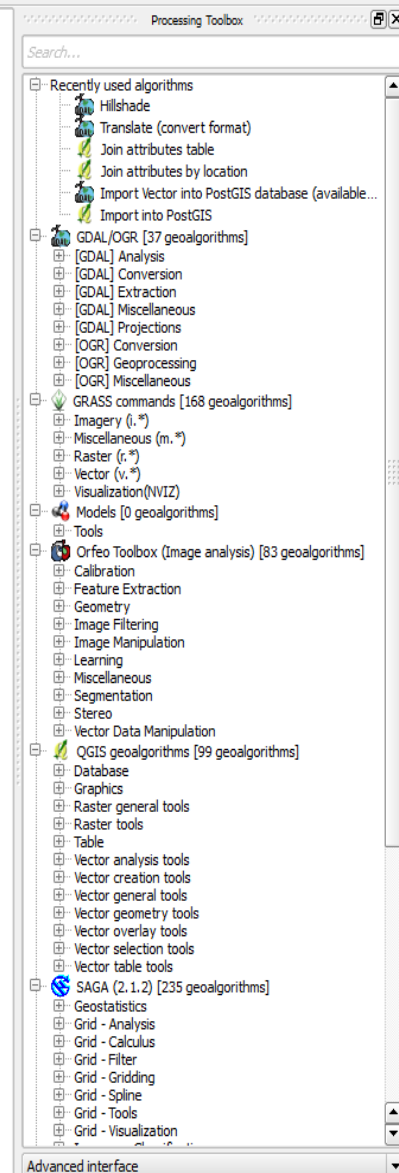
Processing Toolbox

Search...

Recently used algorithms
Hillshade
Translate (convert format)
Join attributes table
Join attributes by location
Import Vector into PostGIS database (available...
Import into PostGIS
GDAL/OGR [37 geoalgorithms]
[GDAL] Analysis
[GDAL] Conversion
[GDAL] Extraction
[GDAL] Miscellaneous
[GDAL] Projections
[OGR] Conversion
[OGR] Geoprocessing
[OGR] Miscellaneous
GRASS commands [168 geoalgorithms]
Imagery (i.*)
Miscellaneous (m.*)
Raster (r.*)
Vector (v.*)
Visualization(NVIZ)
Models [0 geoalgorithms]
Tools
Orfeo Toolbox (Image analysis) [83 geoalgorithms]
Calibration
Feature Extraction
Geometry
Image Filtering
Image Manipulation
Learning
Miscellaneous
Segmentation
Stereo
Vector Data Manipulation
QGIS geoalgorithms [99 geoalgorithms]
Database
Graphics
Raster general tools
Raster tools
Table
Vector analysis tools
Vector creation tools
Vector general tools
Vector geometry tools
Vector overlay tools
Vector selection tools
Vector table tools
SAGA (2.1.2) [235 geoalgorithms]
Geostatistics
Grid - Analysis
Grid - Calculus
Grid - Filter
Grid - Gridding
Grid - Spline
Grid - Tools
Grid - Visualization
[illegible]

Advanced interface